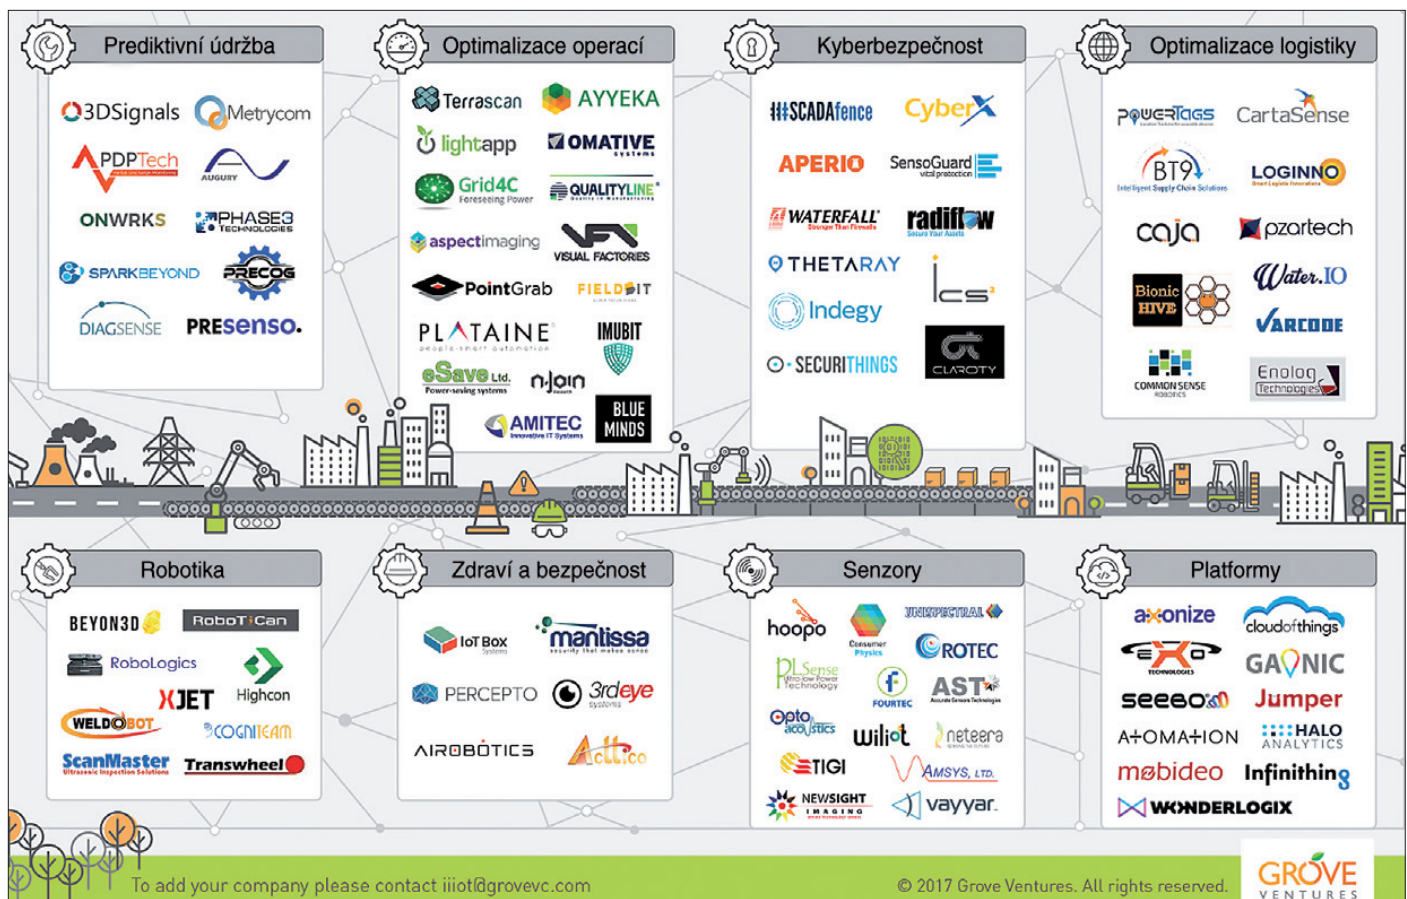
Prediktivní údržba

3DSignals
Metrycom
PDPTech
AUGURY
ONWRKS
PHASE3 TECHNOLOGIES
SPARKBEYOND
PRECOG
DIAGSENSE
PRESenso.

Optimalizace operací

Terrascan
AYYEKA
lightapp
OMATIVE systems
Grid4C Foreseeing Power
QUALITYLINE
aspectimaging
VISUAL FACTORIES
PointGrab
FIELDBIT
PLATAINE people-smart automation
IMUBIT
eSave Ltd. Power-saving systems
n-join
AMITEC Innovative IT Systems
BLUE MINDS

Kyberbezpečnost

SCADAfence
CyberX
APERIO
SensoGuard vital protection
WATERFALL Stronger Than Firewalls
radiflow Secure Your Assets
THETARAY
ICS²
Indegy
SECURITHINGS
CLAROTY

Optimalizace logistiky

POWERTAGS
CartaSense
BT9 Intelligent Supply Chain Solutions
LOGINNO Smart Logistic Innovations
caja
pzartech
Bionic HIVE
Water.IO
VARCODE
COMMON SENSE ROBOTICS
Enolog Technologies

Robotika

BEYON3D
RoboTiCan
RoboLogics
XJET
Highcon
WELDOBOT
COGNITEAM
ScanMaster Ultrasonic Inspection Solutions
Transwheel

Zdraví a bezpečnost

IoT Box Systems
mantissa security that makes sense
PERCEPTO
3rdeye systems
AIROBOTICS
Actlico

Senzory

hoopo
Consumer Physics
UNISPECTRAL
ROTEC
PLSense Ultra Low Power Technology
FOURTEC
AST Accurate Sensors Technologies
Opto acoustics
Wiliot
neteera
TIGI
AMSYS, LTD.
NEWSIGHT IMAGING
vayyar

Platformy

axonize
cloudofthings
EXO TECHNOLOGIES
GALNIC
seebo
Jumper
AUTOMATION
HALO ANALYTICS
mobideo
Infinithing
WONDERLOGIX

To add your company please contact iiiot@grovevc.com
© 2017 Grove Ventures. All rights reserved.
GROVE VENTURES